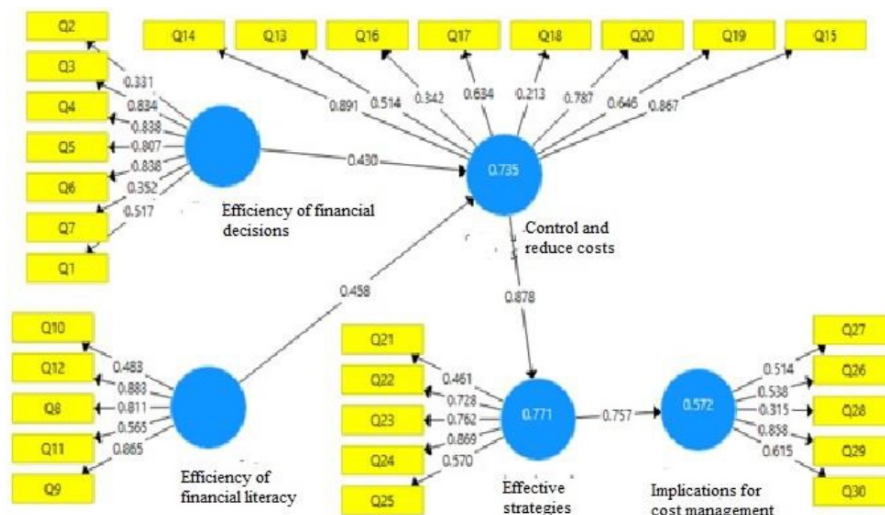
Q14 Q13 Q16 Q17 Q18 Q20 Q19 Q15

0.891 0.514 0.342 0.634 0.213 0.787 0.646 0.867

Q2
Q3
Q4
Q5
Q6
Q7
Q1

0.331
0.834
0.838
0.807
0.838
0.352
0.517

Efficiency of financial decisions

0.430

0.735

Control and reduce costs

0.458

0.878

Q10
Q12
Q8
Q11
Q9

0.483
0.883
0.811
0.565
0.865

Efficiency of financial literacy

Q21
Q22
Q23
Q24
Q25

0.461
0.728
0.762
0.869
0.570

0.771

Effective strategies

0.757

0.572

Implications for cost management

0.514
0.538
0.315
0.858
0.615

Q27
Q26
Q28
Q29
Q30